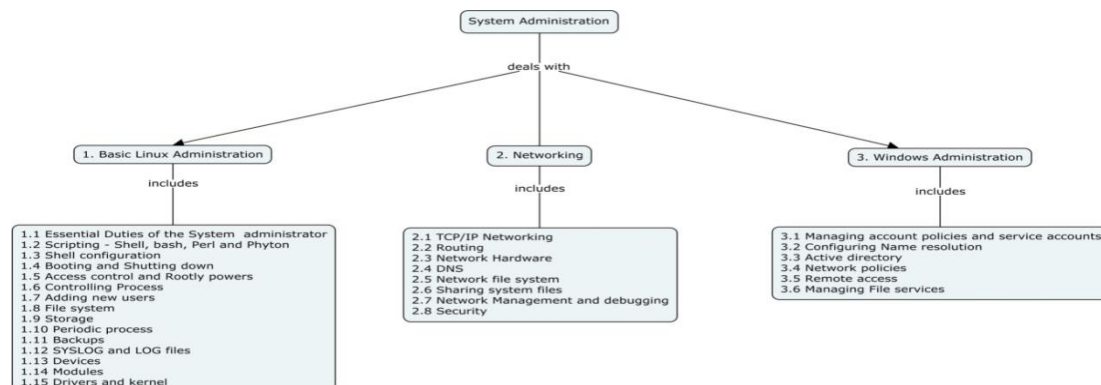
System Administration

deals with

1. Basic Linux Administration

includes

1.1 Essential Duties of the System administrator
1.2 Scripting - Shell, bash, Perl and Phyton
1.3 Shell configuration
1.4 Booting and Shutting down
1.5 Access control and Rootly powers
1.6 Controlling Process
1.7 Adding new users
1.8 File system
1.9 Storage
1.10 Periodic process
1.11 Backups
1.12 SYSLOG and LOG files
1.13 Devices
1.14 Modules
1.15 Drivers and kernel

2. Networking

includes

2.1 TCP/IP Networking
2.2 Routing
2.3 Network Hardware
2.4 DNS
2.5 Network file system
2.6 Sharing system files
2.7 Network Management and debugging
2.8 Security

3. Windows Administration

includes

3.1 Managing account policies and service accounts
3.2 Configuring Name resolution
3.3 Active directory
3.4 Network policies
3.5 Remote access
3.6 Managing File services